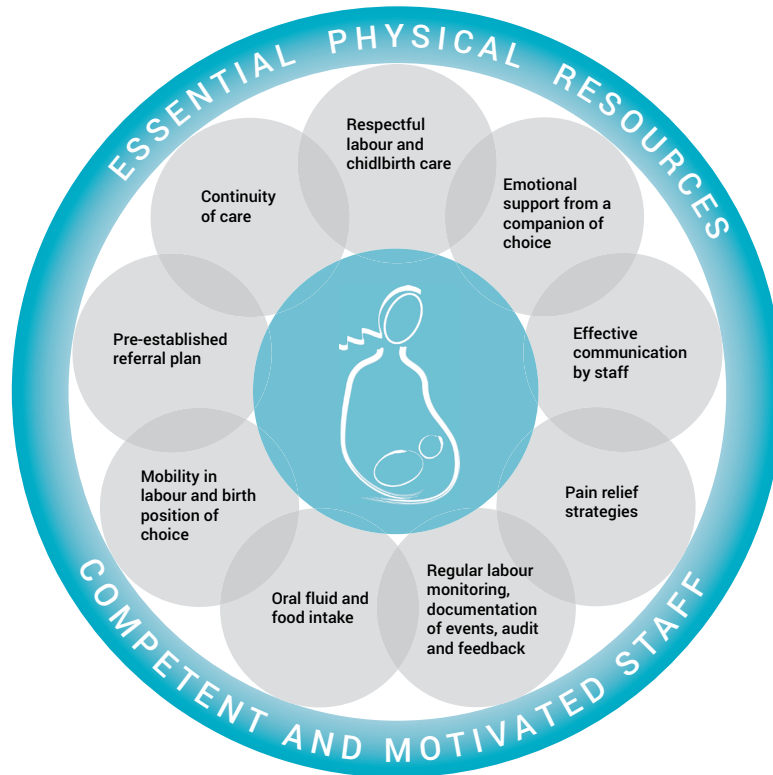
ESSENTIAL PHYSICAL RESOURCES

Respectful labour and chidlbirth care

Emotional support from a companion of choice

Effective communication by staff

Pain relief strategies

Regular labour monitoring, documentation of events, audit and feedback

Oral fluid and food intake

Mobility in labour and birth position of choice

Pre-established referral plan

Continuity of care

COMPETENT AND MOTIVATED STAFF